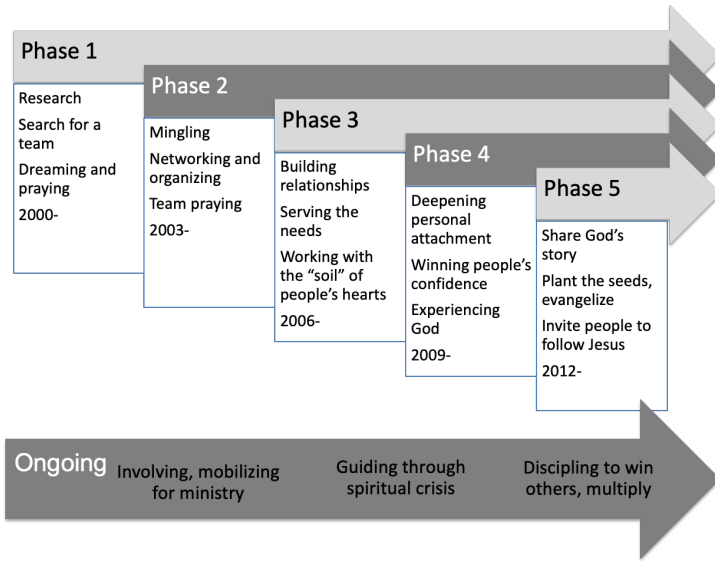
Phase 1

Research

Search for a team

Dreaming and praying

2000-

Phase 2

Mingling

Networking and organizing

Team praying

2003-

Phase 3

Building relationships

Serving the needs

Working with the "soil" of people's hearts

2006-

Phase 4

Deepening personal attachment

Winning people's confidence

Experiencing God

2009-

Phase 5

Share God's story

Plant the seeds, evangelize

Invite people to follow Jesus

2012-

Ongoing

Involving, mobilizing for ministry

Guiding through spiritual crisis

Discipling to win others, multiply